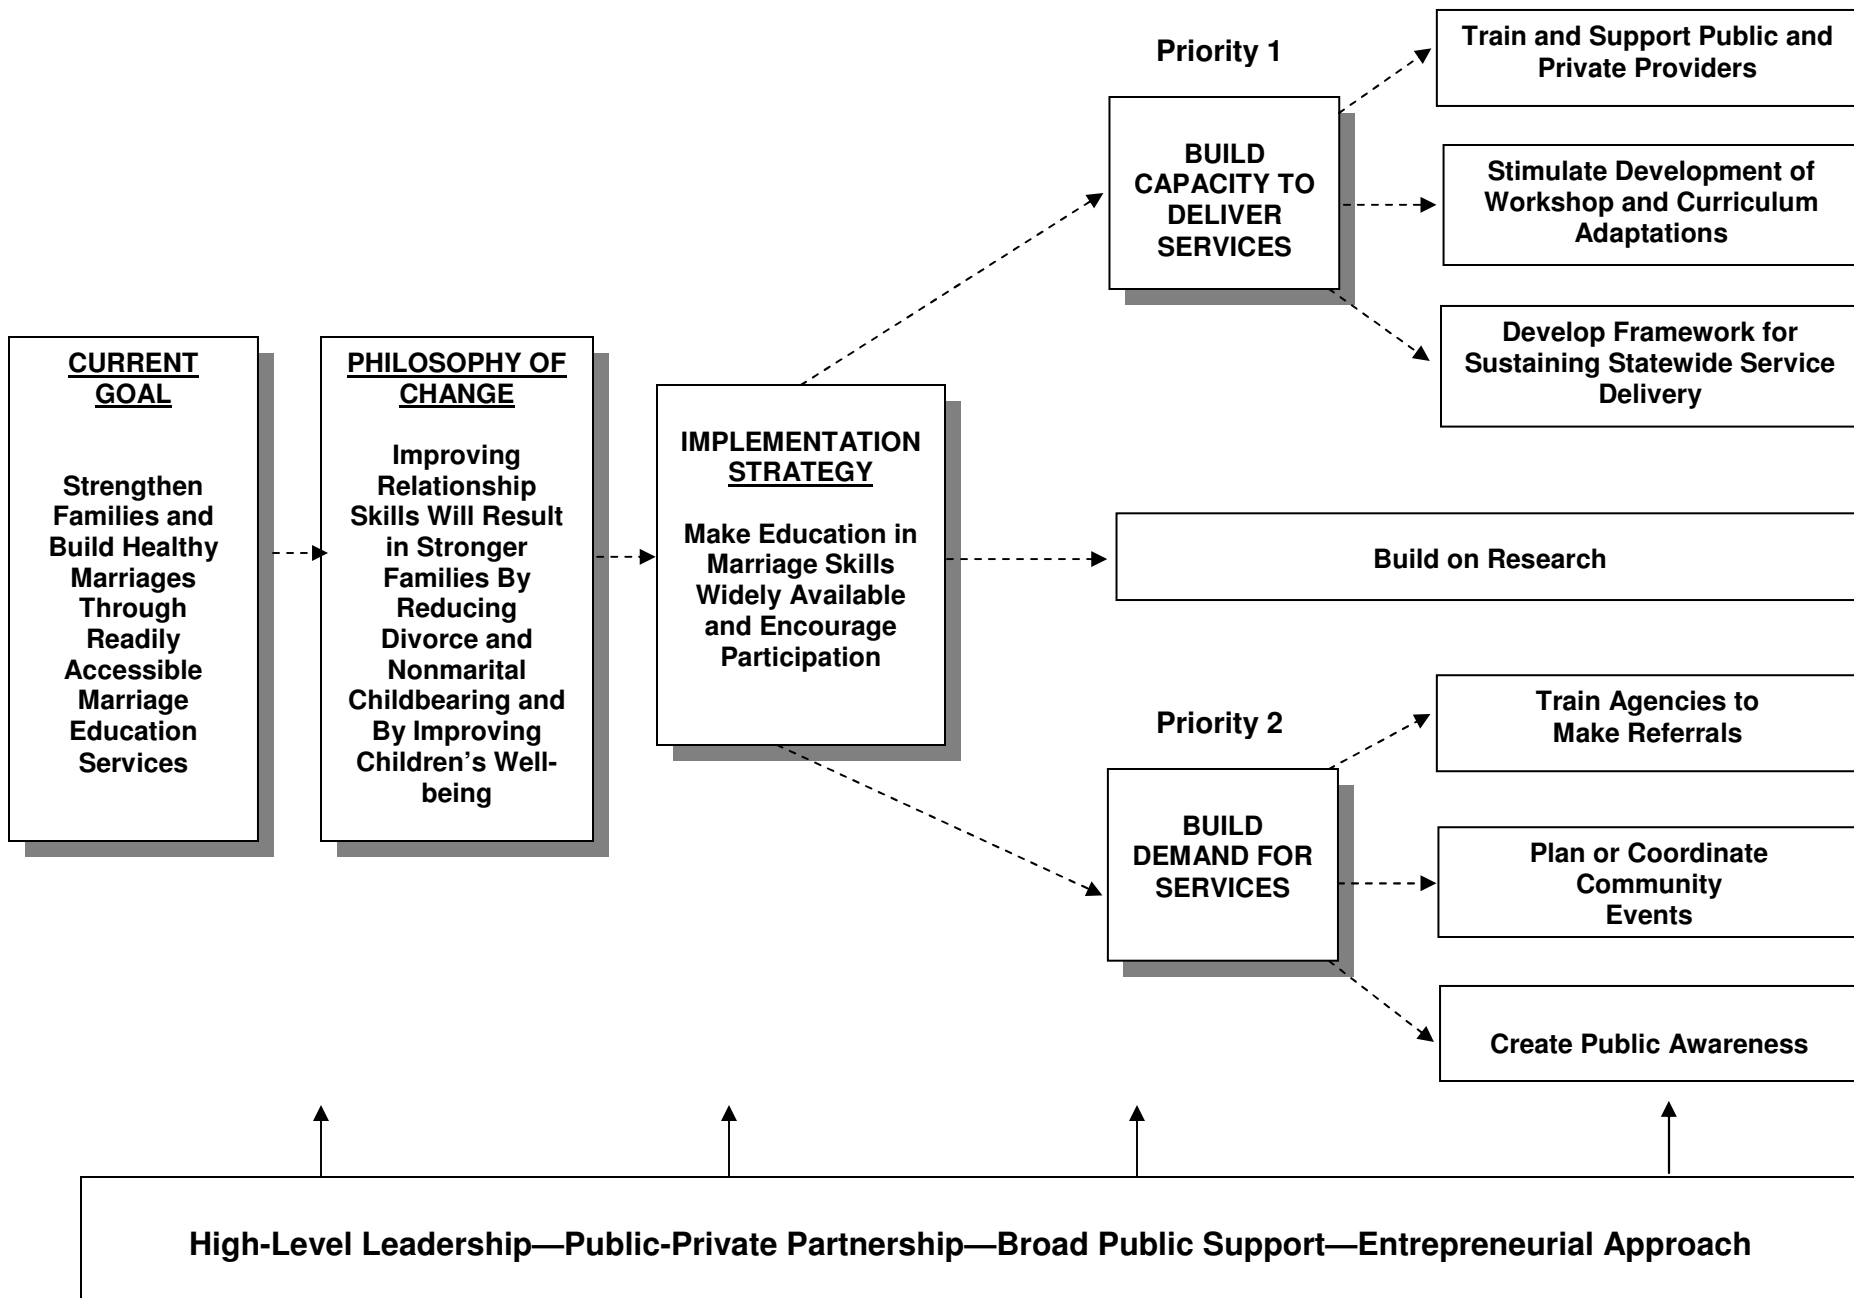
CURRENT GOAL

Strengthen Families and Build Healthy Marriages Through Readily Accessible Marriage Education Services

PHILOSOPHY OF CHANGE

Improving Relationship Skills Will Result in Stronger Families By Reducing Divorce and Nonmarital Childbearing and By Improving Children's Well-being

IMPLEMENTATION STRATEGY

Make Education in Marriage Skills Widely Available and Encourage Participation

Priority 1

BUILD CAPACITY TO DELIVER SERVICES

Train and Support Public and Private Providers

Stimulate Development of Workshop and Curriculum Adaptations

Develop Framework for Sustaining Statewide Service Delivery

Build on Research

Priority 2

BUILD DEMAND FOR SERVICES

Train Agencies to Make Referrals

Plan or Coordinate Community Events

Create Public Awareness

High-Level Leadership—Public-Private Partnership—Broad Public Support—Entrepreneurial Approach